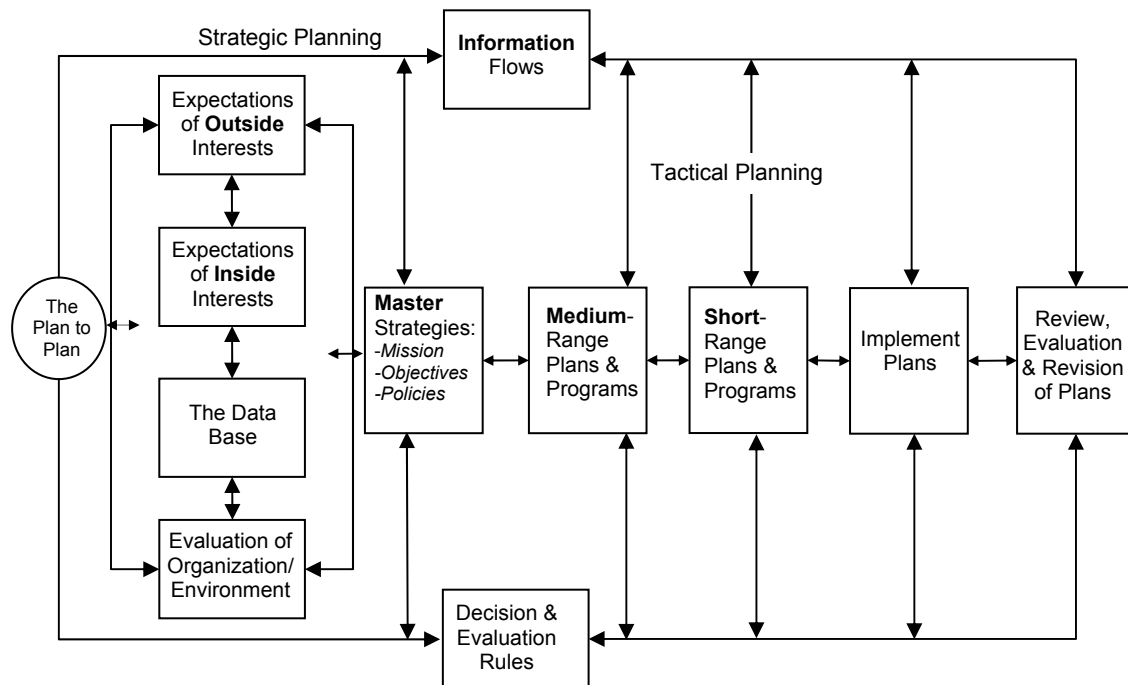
Strategic Planning

**Information** Flows

Expectations of **Outside** Interests

Expectations of **Inside** Interests

The Data Base

Evaluation of Organization/ Environment

The Plan to Plan

Tactical Planning

**Master** Strategies:
*-Mission*
*-Objectives*
*-Policies*

**Medium**-Range Plans & Programs

**Short**-Range Plans & Programs

Implement Plans

Review, Evaluation & Revision of Plans

Decision & Evaluation Rules